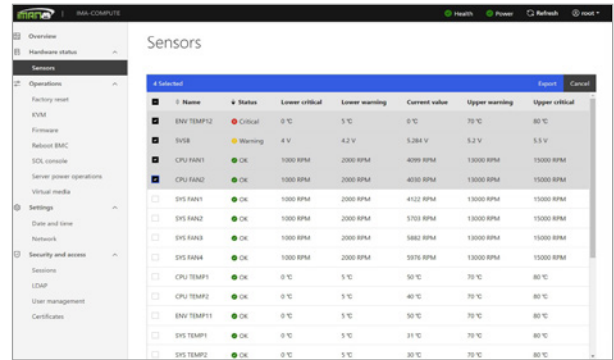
IMA-COMPUTE

Health Power Refresh root

Overview
Hardware status
Sensors
Operations
Factory reset
KVM
Firmware
Reboot BMC
SOL console
Server power operations
Virtual media
Settings
Date and time
Network
Security and access
Sessions
LDAP
User management
Certificates

Sensors

4 Selected Export Cancel

| | Name | Status | Lower critical | Lower warning | Current value | Upper warning | Upper critical |
|---|---|---|---|---|---|---|---|
| ■ | ENV TEMP12 | Critical | 0 °C | 5 °C | 0 °C | 70 °C | 80 °C |
| ■ | 5VSB | Warning | 4 V | 4.2 V | 5.284 V | 5.2 V | 5.5 V |
| ■ | CPU FAN1 | OK | 1000 RPM | 2000 RPM | 4099 RPM | 13000 RPM | 15000 RPM |
| ■ | CPU FAN2 | OK | 1000 RPM | 2000 RPM | 4030 RPM | 13000 RPM | 15000 RPM |
| | SYS FAN1 | OK | 1000 RPM | 2000 RPM | 4122 RPM | 13000 RPM | 15000 RPM |
| | SYS FAN2 | OK | 1000 RPM | 2000 RPM | 5703 RPM | 13000 RPM | 15000 RPM |
| | SYS FAN3 | OK | 1000 RPM | 2000 RPM | 5882 RPM | 13000 RPM | 15000 RPM |
| | SYS FAN4 | OK | 1000 RPM | 2000 RPM | 5976 RPM | 13000 RPM | 15000 RPM |
| | CPU TEMP1 | OK | 0 °C | 5 °C | 50 °C | 70 °C | 80 °C |
| | CPU TEMP2 | OK | 0 °C | 5 °C | 40 °C | 70 °C | 80 °C |
| | ENV TEMP11 | OK | 0 °C | 5 °C | 50 °C | 70 °C | 80 °C |
| | SYS TEMP1 | OK | 0 °C | 5 °C | 31 °C | 70 °C | 80 °C |
| | SYS TEMP2 | OK | 0 °C | 5 °C | 30 °C | 70 °C | 80 °C |